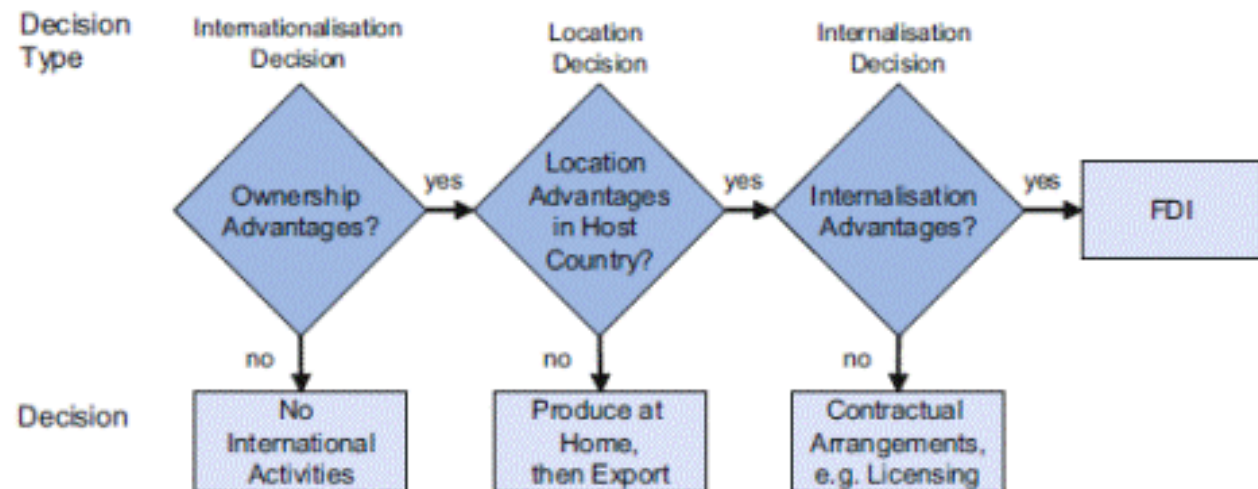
Decision Type

Internationalisation Decision

Location Decision

Internalisation Decision

Ownership Advantages?

yes

Location Advantages in Host Country?

yes

Internalisation Advantages?

yes

FDI

no

no

no

Decision

No International Activities

Produce at Home, then Export

Contractual Arrangements, e.g. Licensing